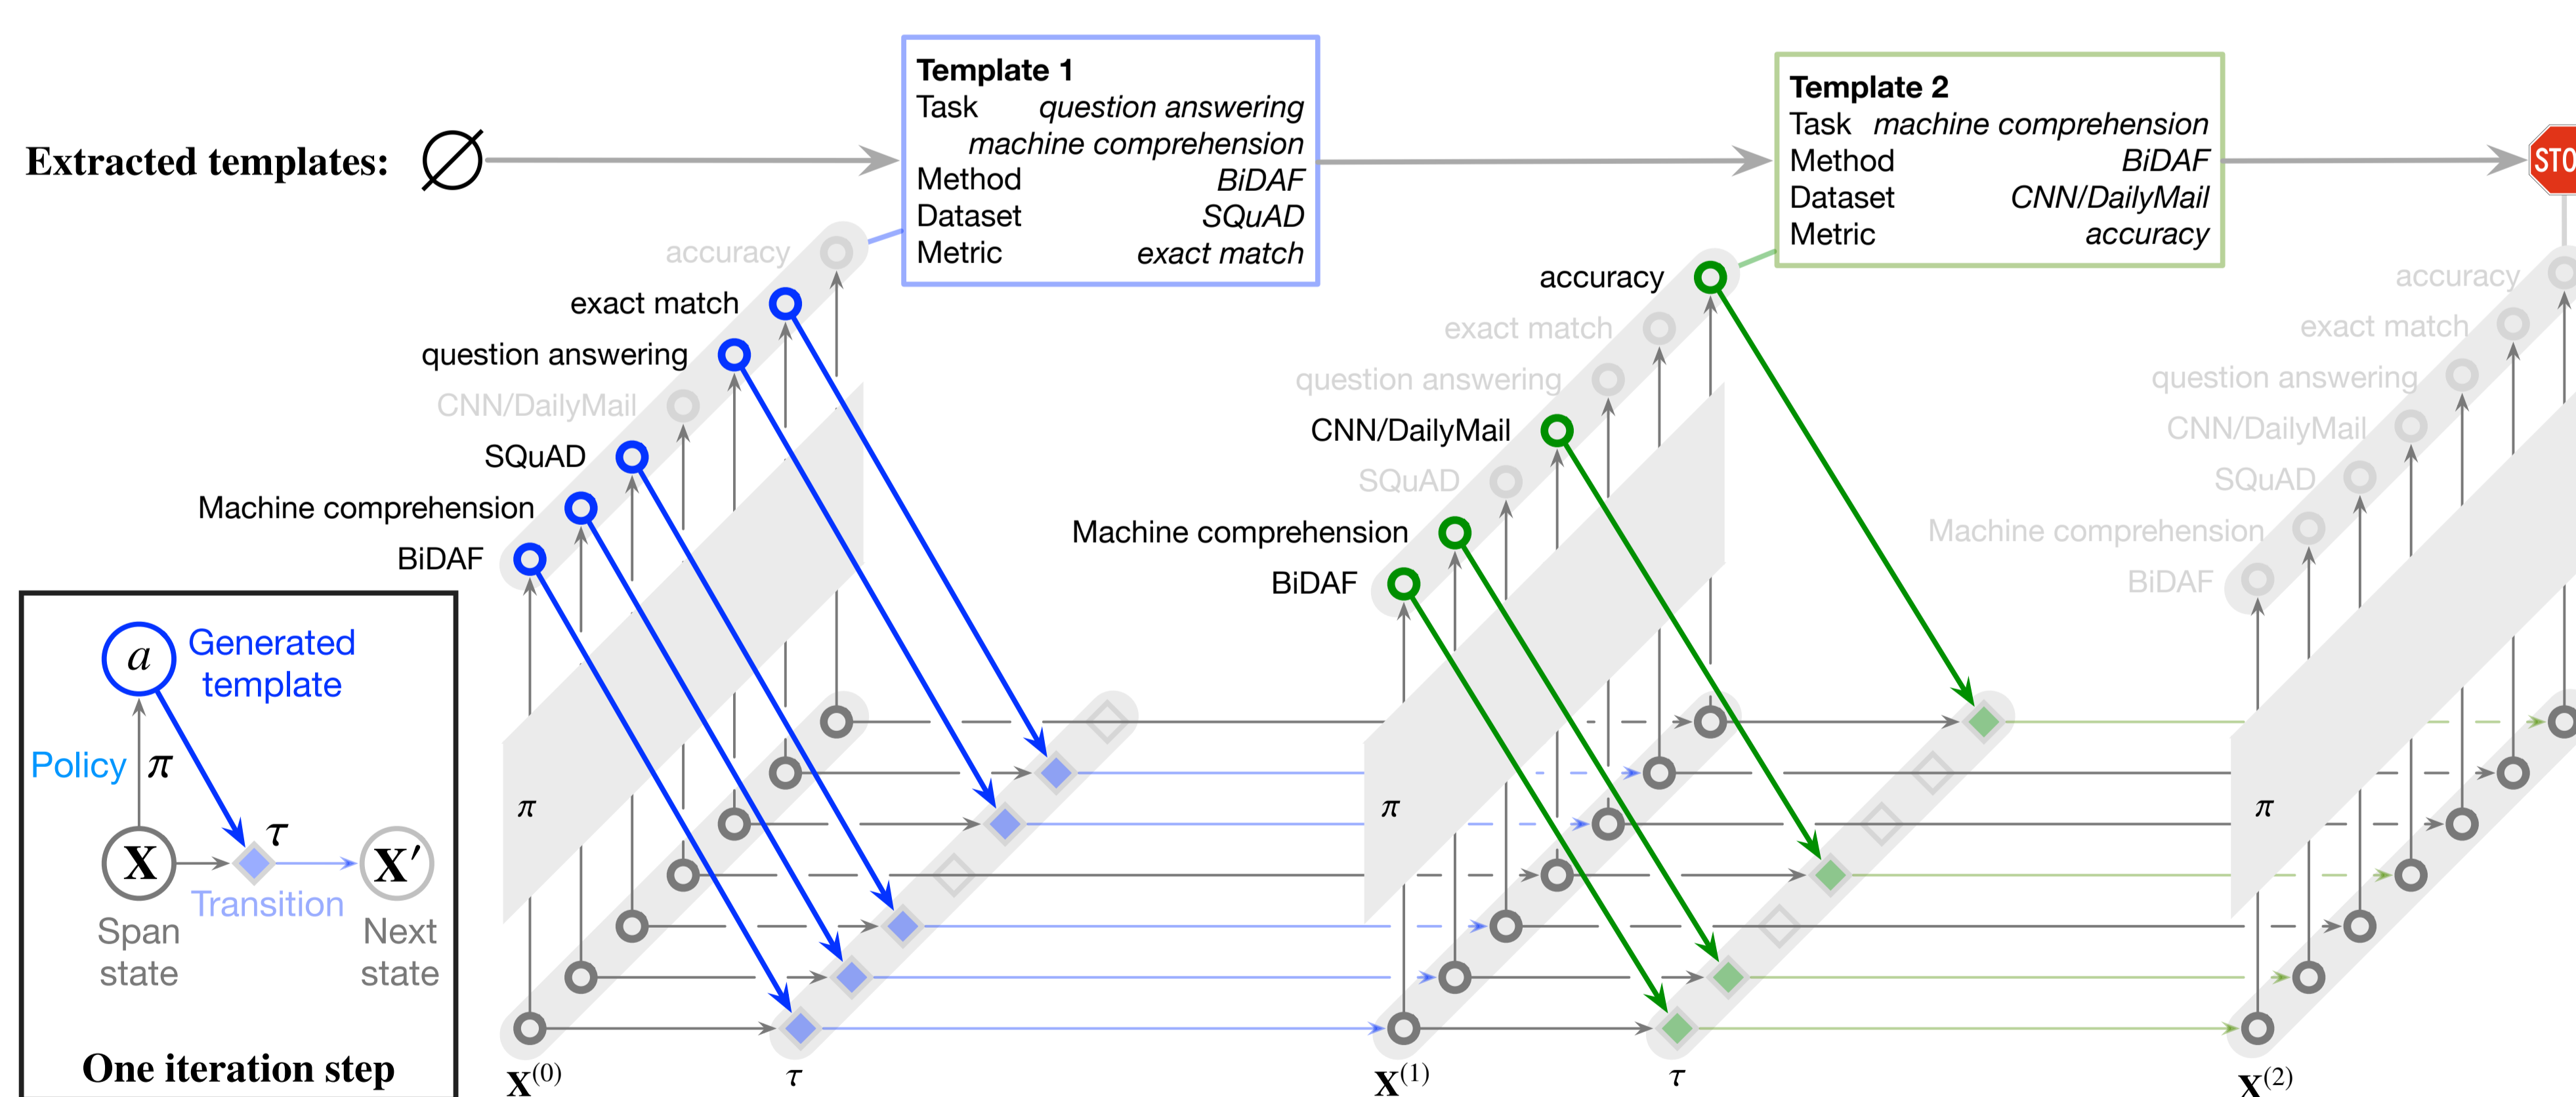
Extracted templates: $\varnothing$

Template 1
Task question answering
machine comprehension
Method BiDAF
Dataset SQuAD
Metric exact match

Template 2
Task machine comprehension
Method BiDAF
Dataset CNN/DailyMail
Metric accuracy

STO

accuracy
exact match
question answering
CNN/DailyMail
SQuAD
Machine comprehension
BiDAF

accuracy
exact match
question answering
CNN/DailyMail
SQuAD
Machine comprehension
BiDAF

accuracy
exact match
question answering
CNN/DailyMail
SQuAD
Machine comprehension
BiDAF

$\pi$ $\pi$ $\pi$

$a$ Generated template
Policy $\pi$
$\tau$
$\mathbf{X}$ $\mathbf{X}'$
Transition
Span state
Next state
One iteration step

$\mathbf{X}^{(0)}$ $\tau$ $\mathbf{X}^{(1)}$ $\tau$ $\mathbf{X}^{(2)}$